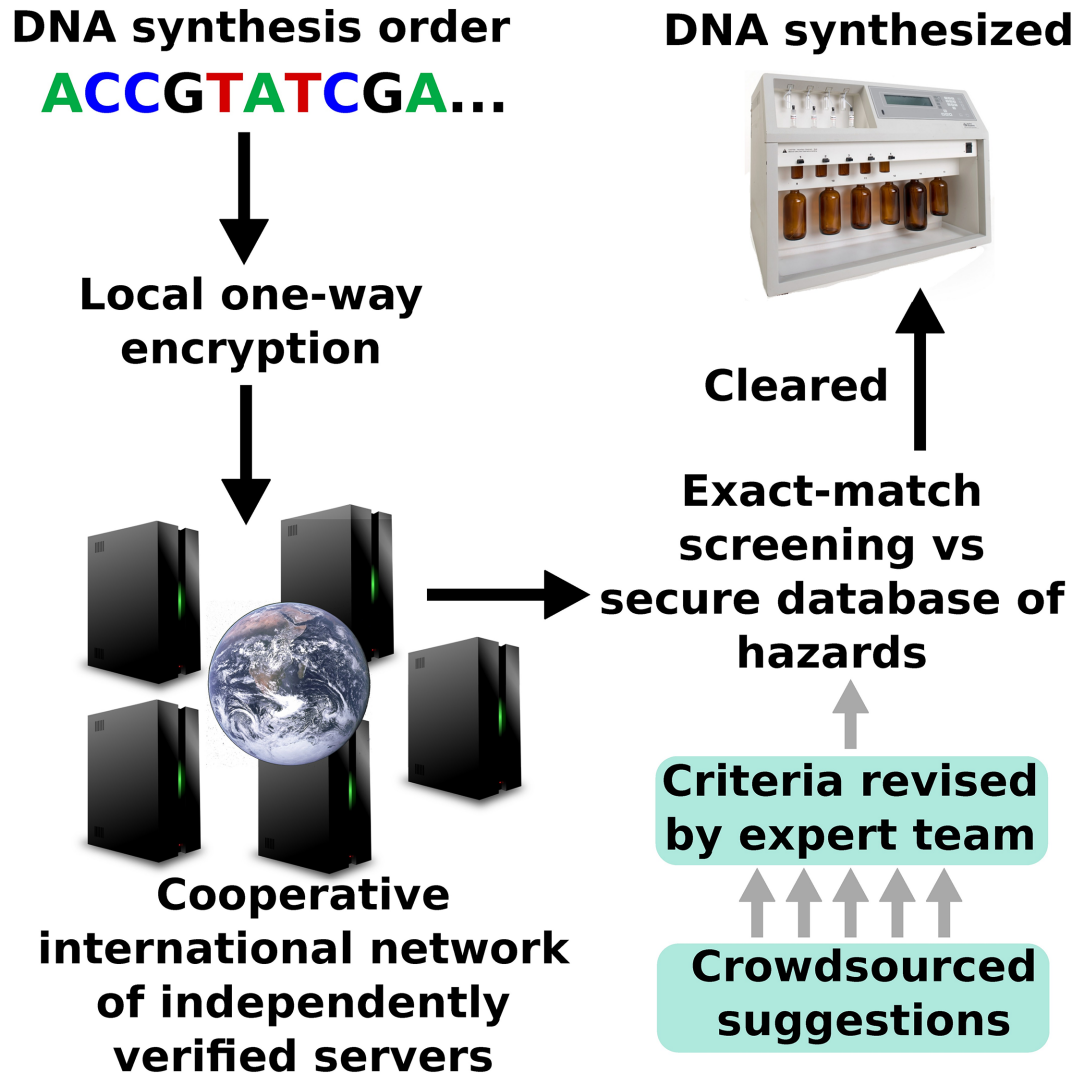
DNA synthesis order

ACCGTATCGA...

Local one-way encryption

Cooperative international network of independently verified servers

DNA synthesized

Cleared

Exact-match screening vs secure database of hazards

Criteria revised by expert team

Crowdsourced suggestions